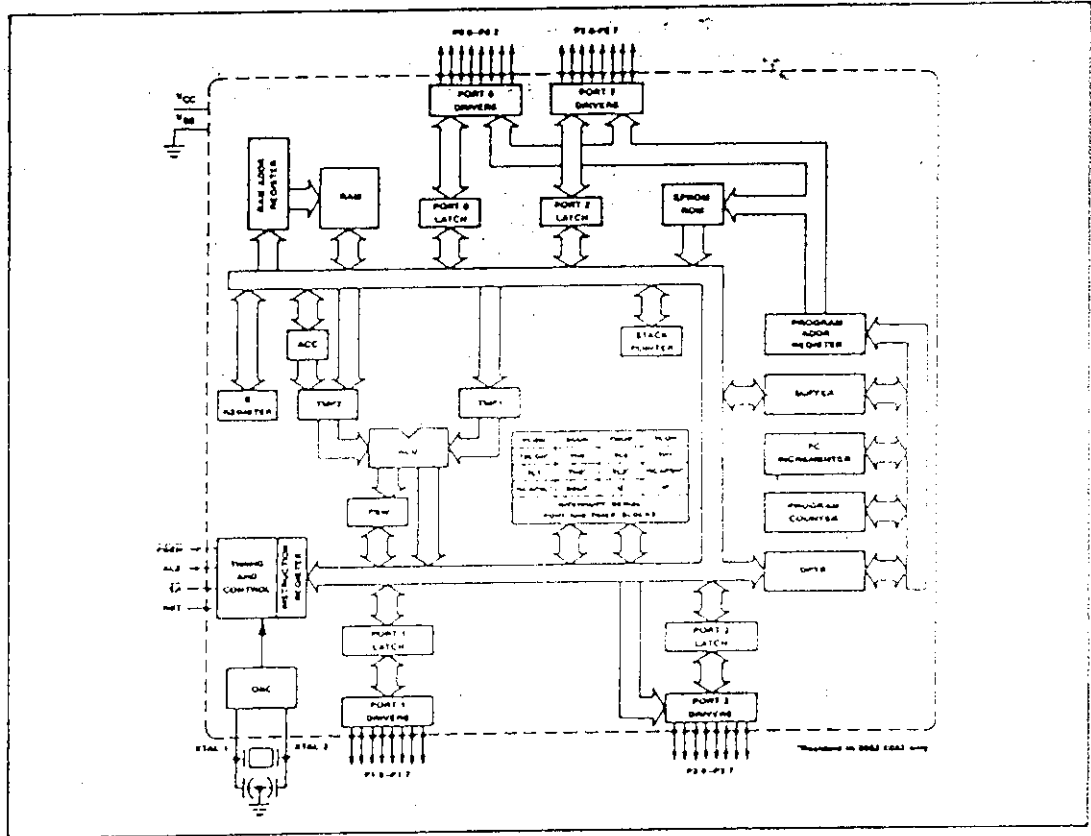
P0.0–P0.7

P2.0–P2.7

$V_{CC}$

$V_{SS}$

PORT 0 DRIVERS

PORT 2 DRIVERS

RAM ADDR REGISTER

RAM

PORT 0 LATCH

PORT 2 LATCH

EPROM ROM

STACK POINTER

PROGRAM ADDR REGISTER

ACC

B REGISTER

TMP2

TMP1

BUFFER

ALU

PC INCREMENTER

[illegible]

INTERRUPT SERIAL PORT AND TIMER BLOCKS

PSW

PROGRAM COUNTER

PSEN

ALE

EA

RST

TIMING AND CONTROL

INSTRUCTION REGISTER

DPTR

PORT 1 LATCH

PORT 3 LATCH

OSC

PORT 1 DRIVERS

PORT 3 DRIVERS

XTAL 1

XTAL 2

P1.0–P1.7

P3.0–P3.7

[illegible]